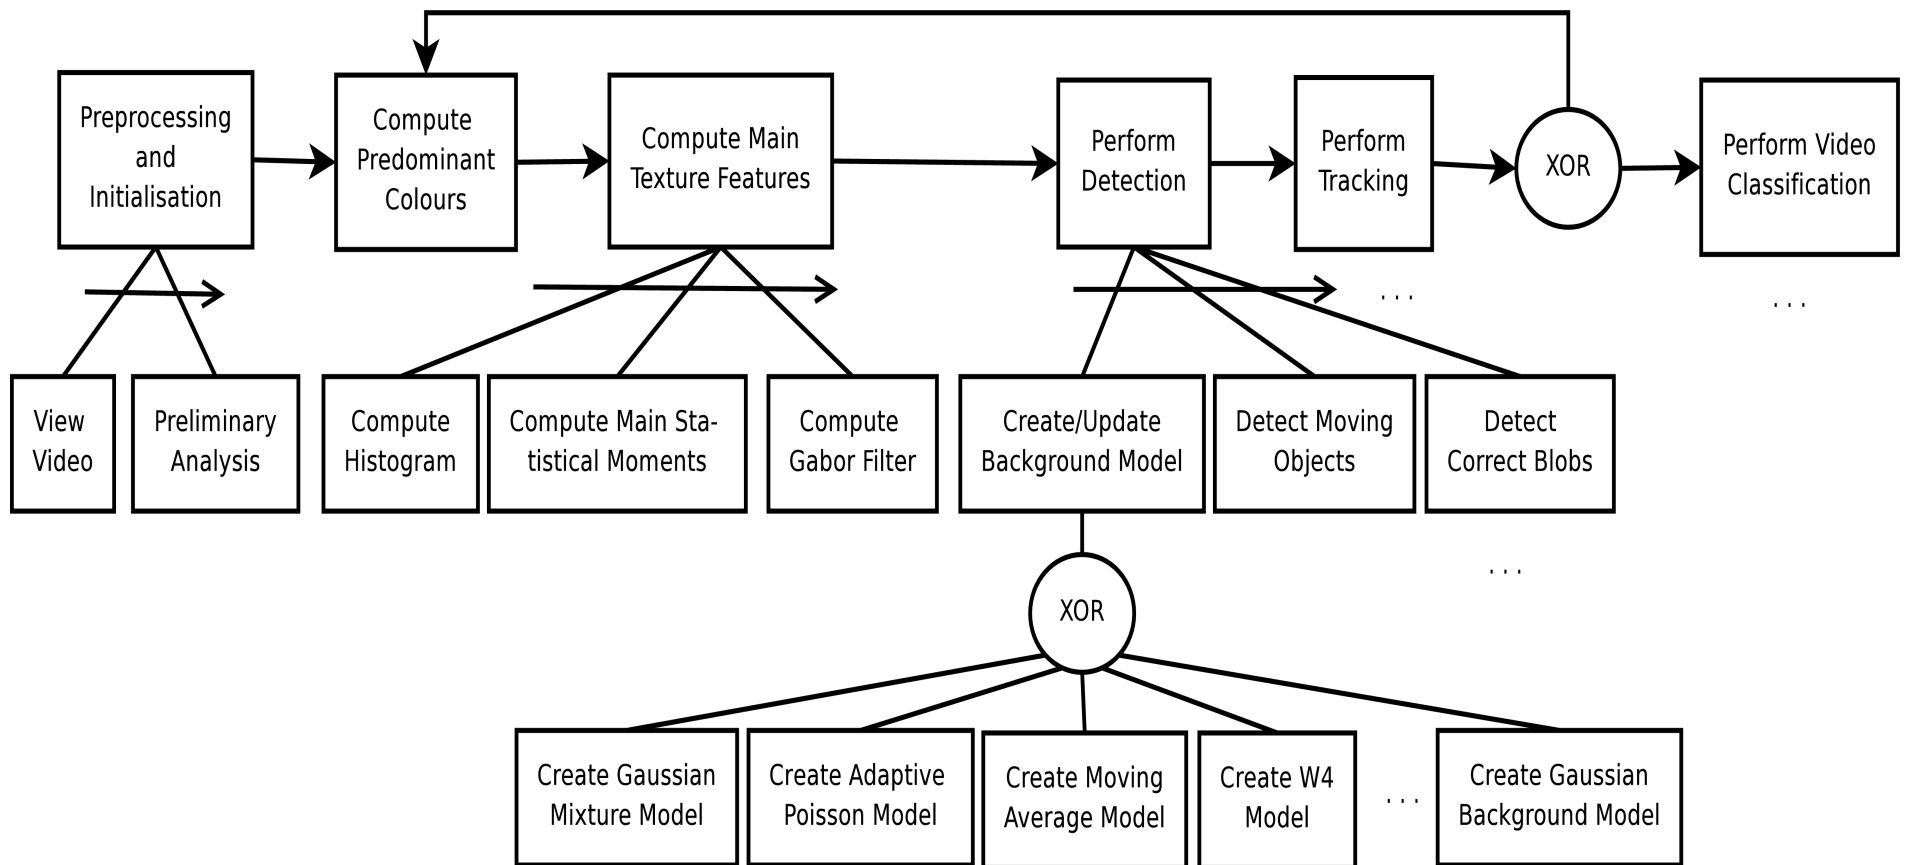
Preprocessing and Initialisation

Compute Predominant Colours

Compute Main Texture Features

Perform Detection

Perform Tracking

XOR

Perform Video Classification

View Video

Preliminary Analysis

Compute Histogram

Compute Main Statistical Moments

Compute Gabor Filter

Create/Update Background Model

Detect Moving Objects

Detect Correct Blobs

...

...

...

XOR

Create Gaussian Mixture Model

Create Adaptive Poisson Model

Create Moving Average Model

Create W4 Model

...

Create Gaussian Background Model